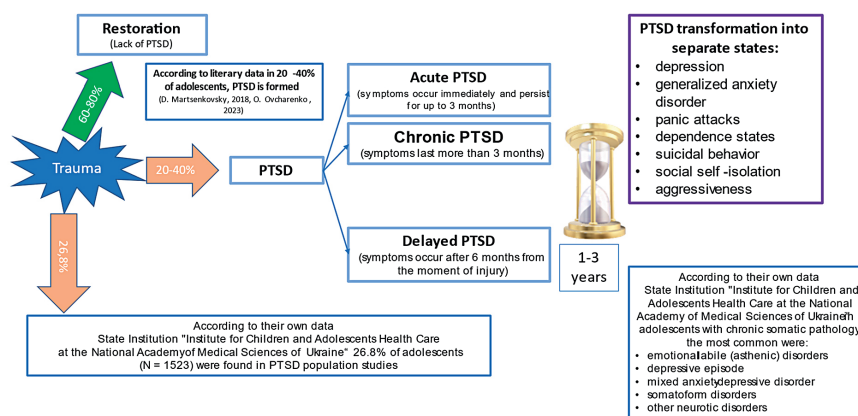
Restoration
(Lack of PTSD)

60-80%

According to literary data in 20 -40% of adolescents, PTSD is formed
(D. Martsenkovsky, 2018, O. Ovcharenko, 2023)

Trauma

20-40%

PTSD

Acute PTSD
(symptoms occur immediately and persist for up to 3 months)

Chronic PTSD
(symptoms last more than 3 months)

Delayed PTSD
(symptoms occur after 6 months from the moment of injury)

1-3 years

PTSD transformation into separate states:
• depression
• generalized anxiety disorder
• panic attacks
• dependence states
• suicidal behavior
• social self -isolation
• aggressiveness

26,8%

According to their own data
State Institution "Institute for Children and Adolescents Health Care at the National Academy of Medical Sciences of Ukraine" 26.8% of adolescents (N = 1523) were found in PTSD population studies

According to their own data
State Institution "Institute for Children and Adolescents Health Care at the National Academy of Medical Sciences of Ukraine"n adolescents with chronic somatic pathology the most common were:
• emotional labile (asthenic) disorders
• depressive episode
• mixed anxiety depressive disorder
• somatoform disorders
• other neurotic disorders